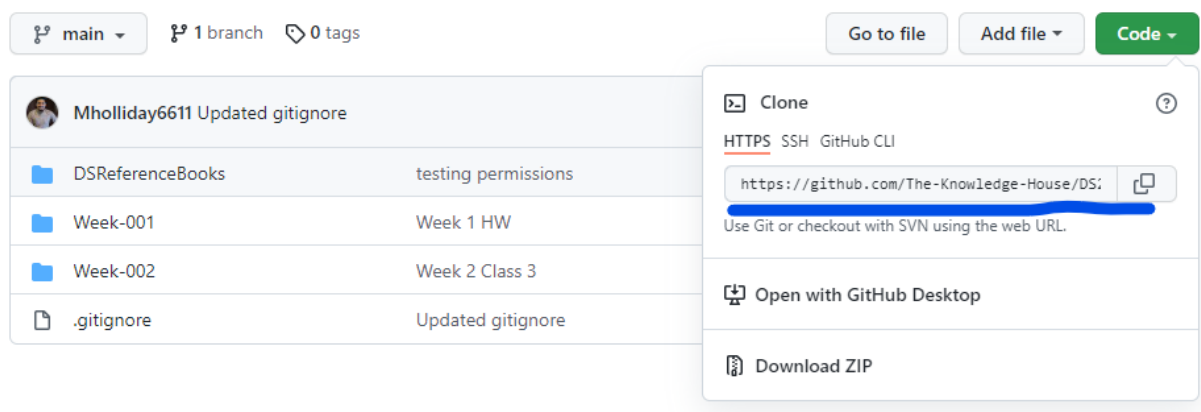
main 1 branch 0 tags

Go to file Add file Code

Mholliday6611 Updated gitignore

DSReferenceBooks testing permissions
Week-001 Week 1 HW
Week-002 Week 2 Class 3
.gitignore Updated gitignore

Clone

HTTPS SSH GitHub CLI

https://github.com/The-Knowledge-House/DS2

Use Git or checkout with SVN using the web URL.

Open with GitHub Desktop

Download ZIP